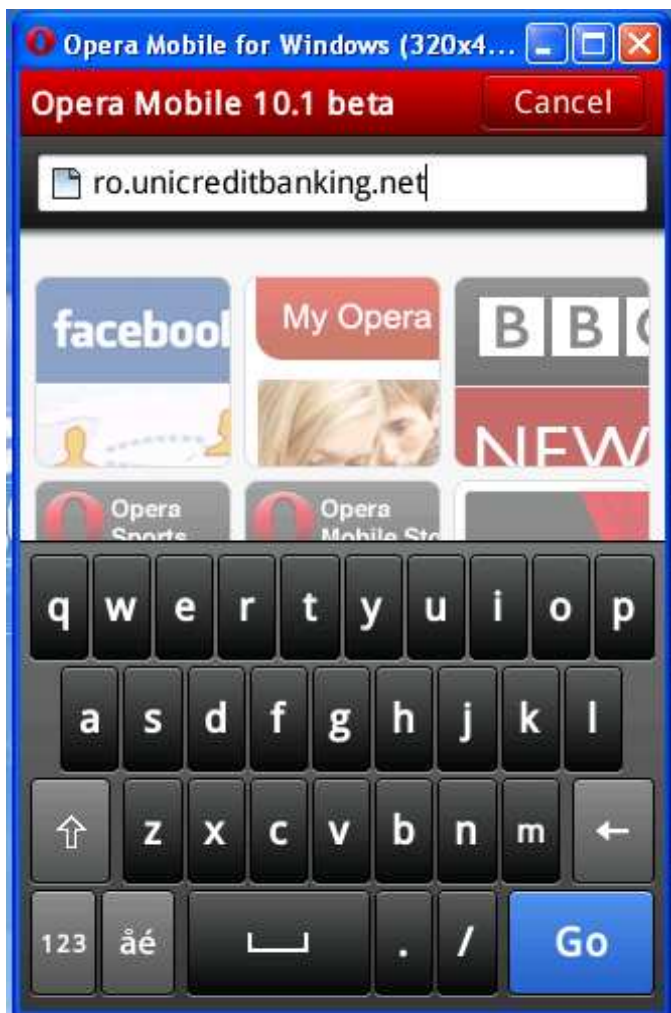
Opera Mobile for Windows (320x4...

Opera Mobile 10.1 beta

Cancel

ro.unicreditbanking.net

faceboo

My Opera

B B

NEW

Opera Sports

Opera Mobile Sto

q w e r t y u i o p

a s d f g h j k l

⇧ z x c v b n m ←

123 åé ␣ . / Go